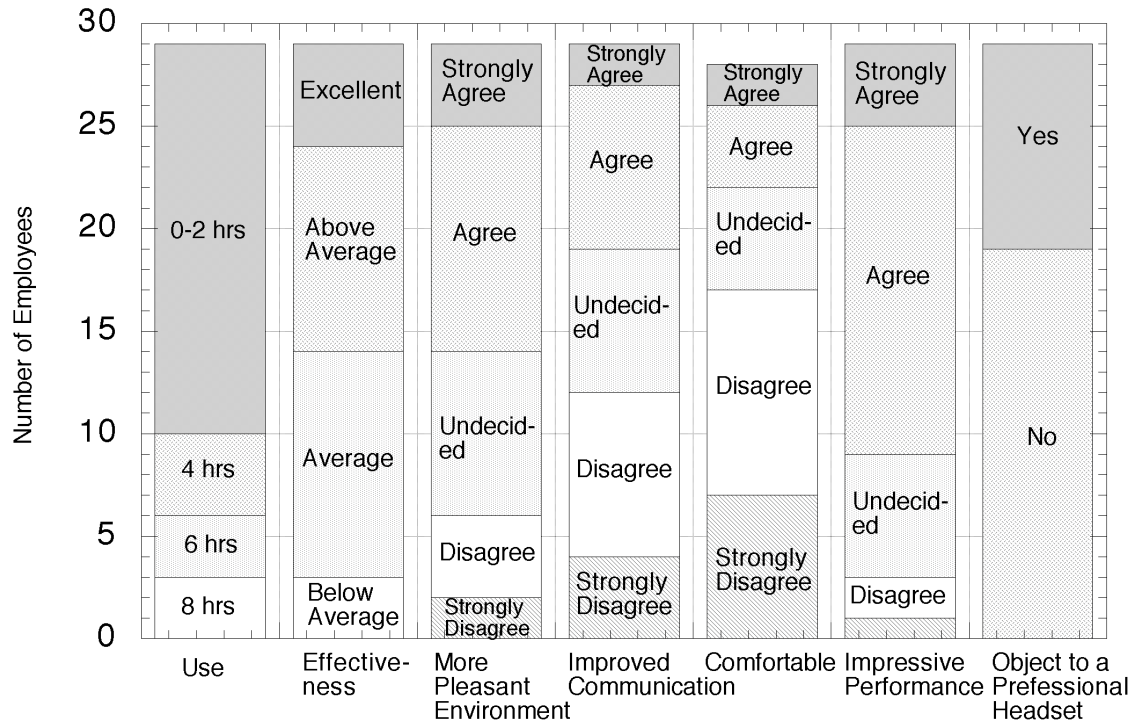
30
25
20
15
10
5
0

Number of Employees

0-2 hrs
4 hrs
6 hrs
8 hrs

Excellent
Above Average
Average
Below Average

Strongly Agree
Agree
Undecided
Disagree
Strongly Disagree

Strongly Agree
Agree
Undecided
Disagree
Strongly Disagree

Strongly Agree
Agree
Undecided
Disagree
Strongly Disagree

Strongly Agree
Agree
Undecided
Disagree

Yes
No

Use
Effectiveness
More Pleasant Environment
Improved Communication
Comfortable
Impressive Performance
Object to a Prefessional Headset